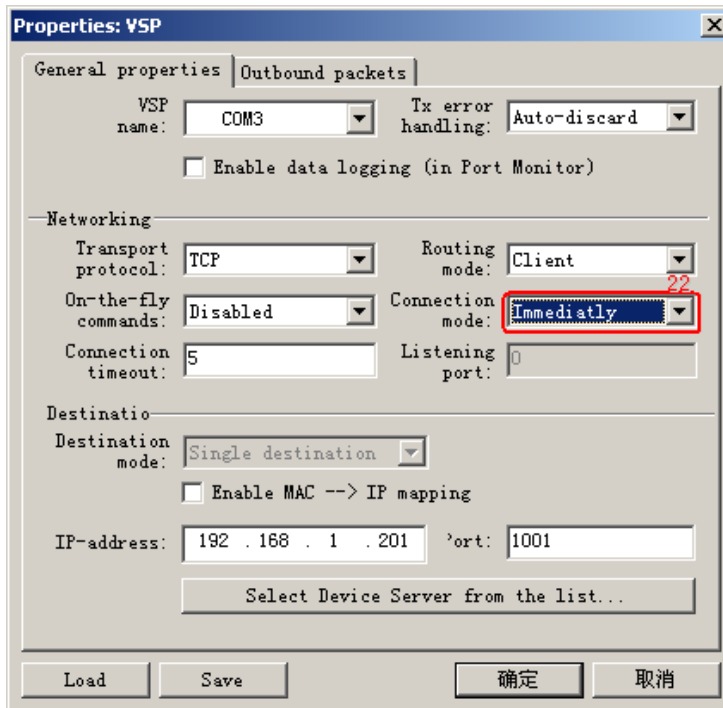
Properties: VSP

General properties | Outbound packets

VSP name: COM3
Tx error handling: Auto-discard

Enable data logging (in Port Monitor)

Networking

Transport protocol: TCP
Routing mode: Client

22

On-the-fly commands: Disabled
Connection mode: Immediatly

Connection timeout: 5
Listening port: 0

Destinatio

Destination mode: Single destination

Enable MAC --> IP mapping

IP-address: 192 . 168 . 1 . 201
'ort: 1001

Select Device Server from the list...

Load
Save
确定
取消